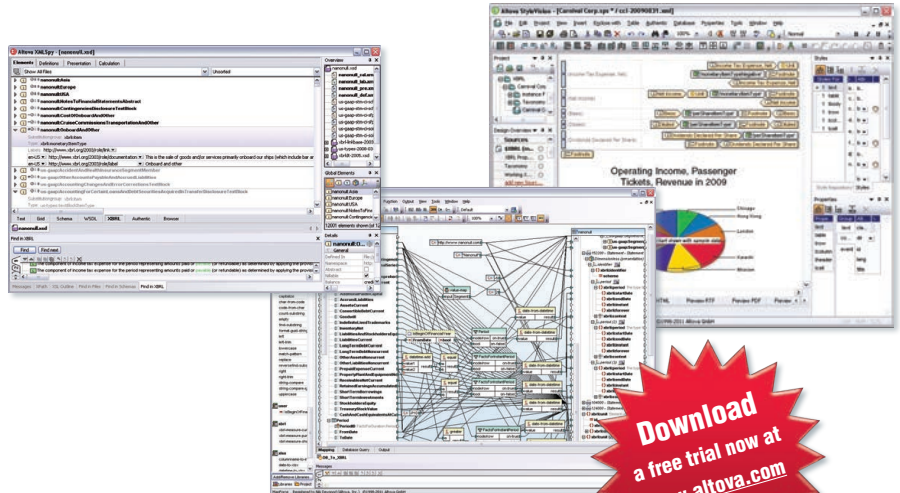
Altova XMLSpy - [nanonull.xsd]

Elements | Definitions | Presentation | Calculation

Show All Files

nanonull:Asia
nanonull:Europe
nanonull:USA
nanonull:NotesToFinancialStatementsAbstract
nanonull:ContingenciesDisclosureTextBlock
nanonull:CostOfOnboardAndOther
nanonull:CruiseCeremoniesTransportationAndOther
nanonull:OnboardAndOther

This is the sale of goods and/or services primarily onboard our ships

Onboard and other

Text | Grid | Schema | WSDL | XBRL | Authentic | Browser

Find in XBRL

Find | Find next

The component of income tax expense for the period representing amounts paid or payable (or refundable) as determined by applying the provi

Messages | XPath | XSL Outline | Find in Files | Find in Schemas | Find in XBRL

Overview

Global Elements

Details

Altova StyleVision - [Carnival Corp.sps * / ccl-20090831.xml]

File Edit Project View Insert Enclose with Table Authentic Database Properties Tools Window Help

Operating Income, Passenger Tickets, Revenue in 2009

Chicago
Las Vegas
London
Karachi
Moscow

Download a free trial now at www.altova.com